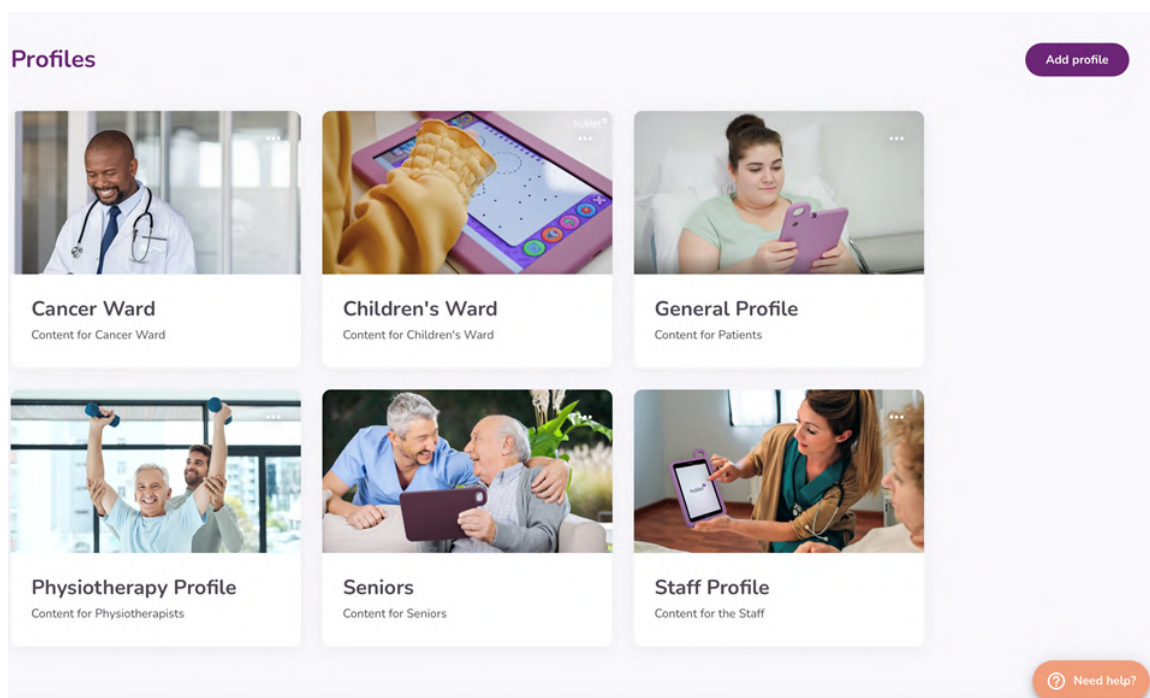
Profiles

Add profile

Cancer Ward
Content for Cancer Ward

Children's Ward
Content for Children's Ward

General Profile
Content for Patients

Physiotherapy Profile
Content for Physiotherapists

Seniors
Content for Seniors

Staff Profile
Content for the Staff

Need help?